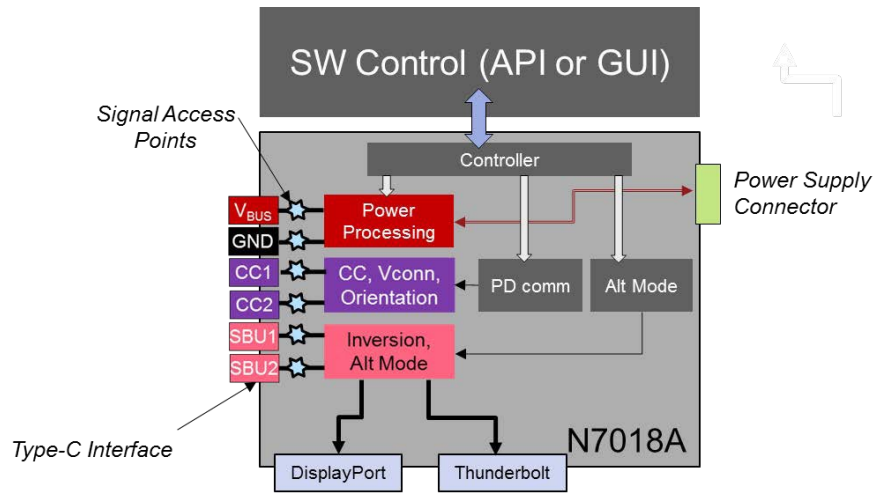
SW Control (API or GUI)

Signal Access Points

Controller

Power Supply Connector

$V_{BUS}$

GND

CC1

CC2

SBU1

SBU2

Power Processing

CC, Vconn, Orientation

PD comm

Alt Mode

Inversion, Alt Mode

Type-C Interface

N7018A

DisplayPort

Thunderbolt